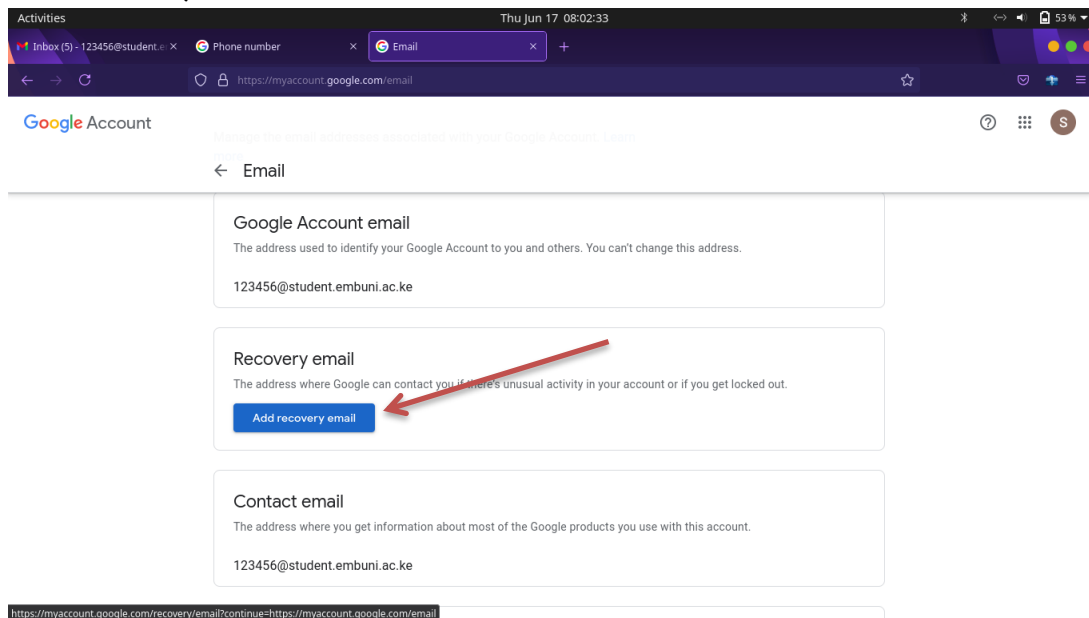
Activities

Thu Jun 17 08:02:33

53 %

Inbox (5) - 123456@student.e

Phone number

Email

https://myaccount.google.com/email

Google Account

S

Manage the email addresses associated with your Google Account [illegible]

Email

Google Account email

The address used to identify your Google Account to you and others. You can't change this address.

123456@student.embuni.ac.ke

Recovery email

The address where Google can contact you if there's unusual activity in your account or if you get locked out.

Add recovery email

Contact email

The address where you get information about most of the Google products you use with this account.

123456@student.embuni.ac.ke

https://myaccount.google.com/recovery/email?continue=https://myaccount.google.com/email